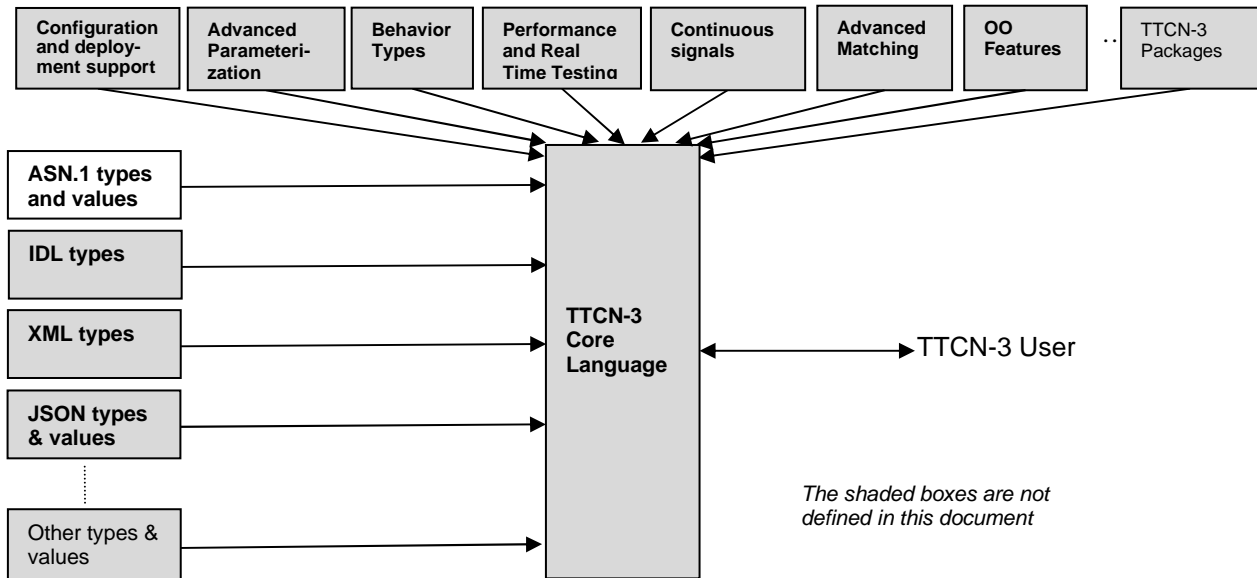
Configuration and deployment support

Advanced Parameterization

Behavior Types

Performance and Real Time Testing

Continuous signals

Advanced Matching

OO Features

..

TTCN-3 Packages

ASN.1 types and values

IDL types

XML types

JSON types & values

Other types & values

TTCN-3 Core Language

TTCN-3 User

The shaded boxes are not defined in this document